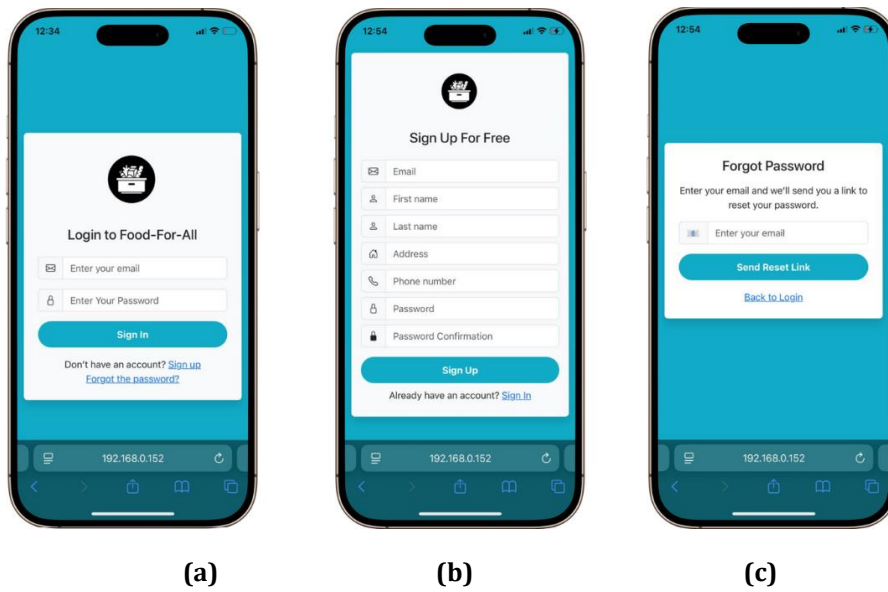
12:34

Login to Food-For-All

Enter your email

Enter Your Password

Sign In

Don't have an account? Sign up

Forgot the password?

192.168.0.152

12:54

Sign Up For Free

Email

First name

Last name

Address

Phone number

Password

Password Confirmation

Sign Up

Already have an account? Sign In

192.168.0.152

12:54

Forgot Password

Enter your email and we'll send you a link to reset your password.

Enter your email

Send Reset Link

Back to Login

192.168.0.152

(a)

(b)

(c)